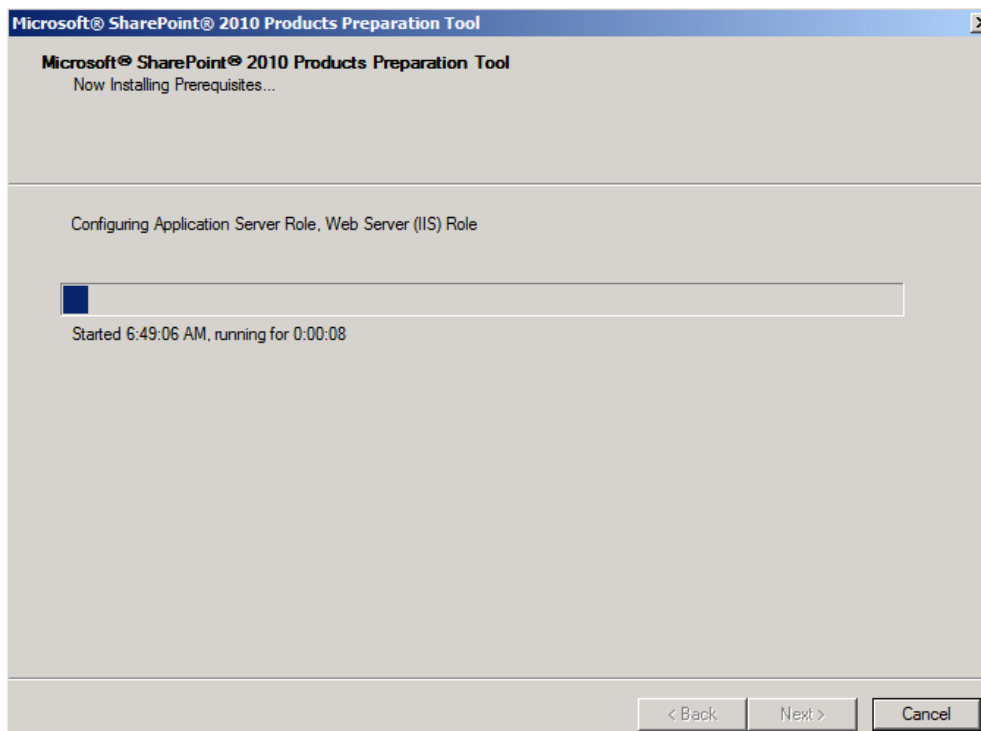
Microsoft® SharePoint® 2010 Products Preparation Tool

Microsoft® SharePoint® 2010 Products Preparation Tool
Now Installing Prerequisites...

Configuring Application Server Role, Web Server (IIS) Role

Started 6:49:06 AM, running for 0:00:08

< Back | Next > | Cancel